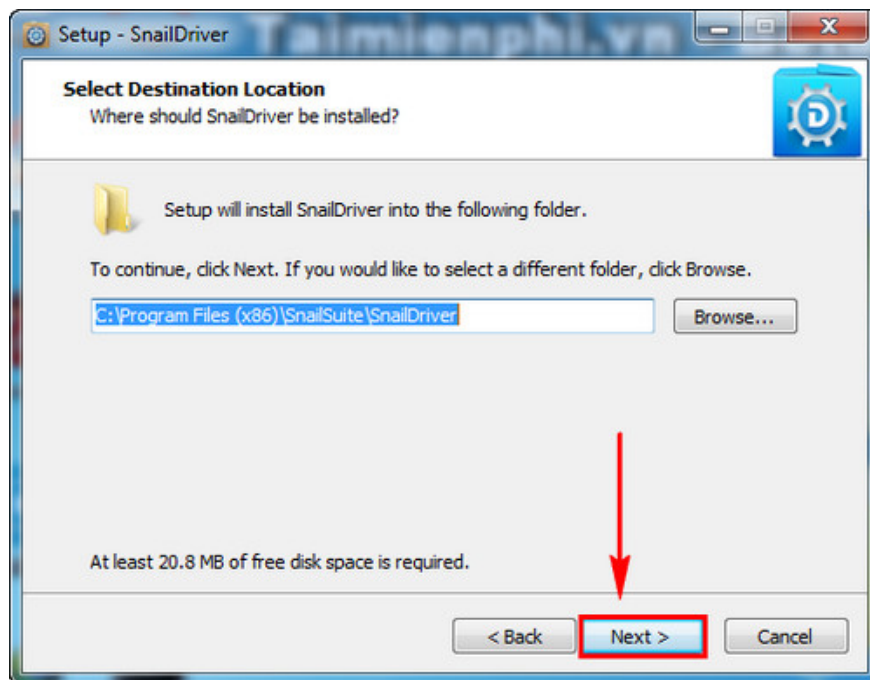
Setup - SnailDriver

Taimienphi.vn

Select Destination Location

Where should SnailDriver be installed?

Setup will install SnailDriver into the following folder.

To continue, click Next. If you would like to select a different folder, click Browse.

C:\Program Files (x86)\SnailSuite\SnailDriver

Browse...

At least 20.8 MB of free disk space is required.

< Back

Next >

Cancel